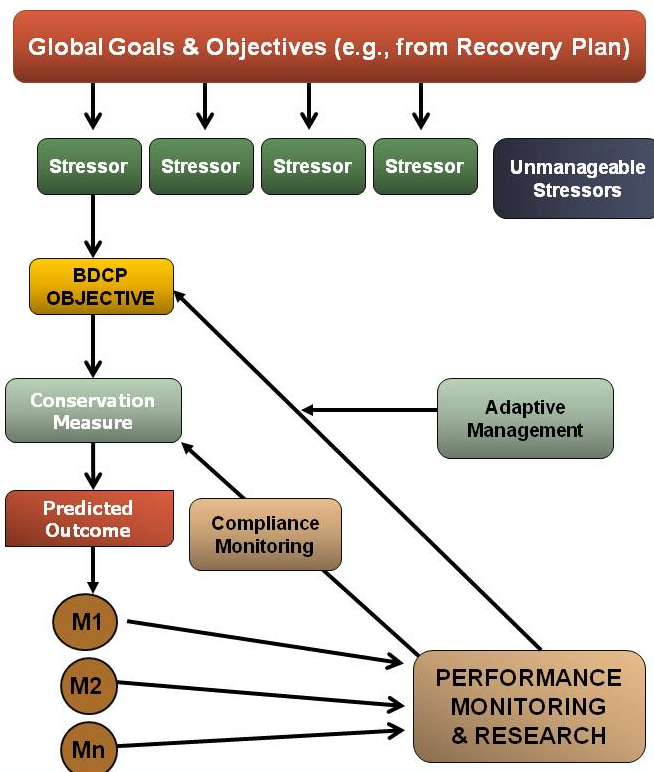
Global Goals & Objectives (e.g., from Recovery Plan)

Stressor

Stressor

Stressor

Stressor

Unmanageable Stressors

BDCP OBJECTIVE

Conservation Measure

Adaptive Management

Predicted Outcome

Compliance Monitoring

M1

M2

Mn

PERFORMANCE MONITORING & RESEARCH